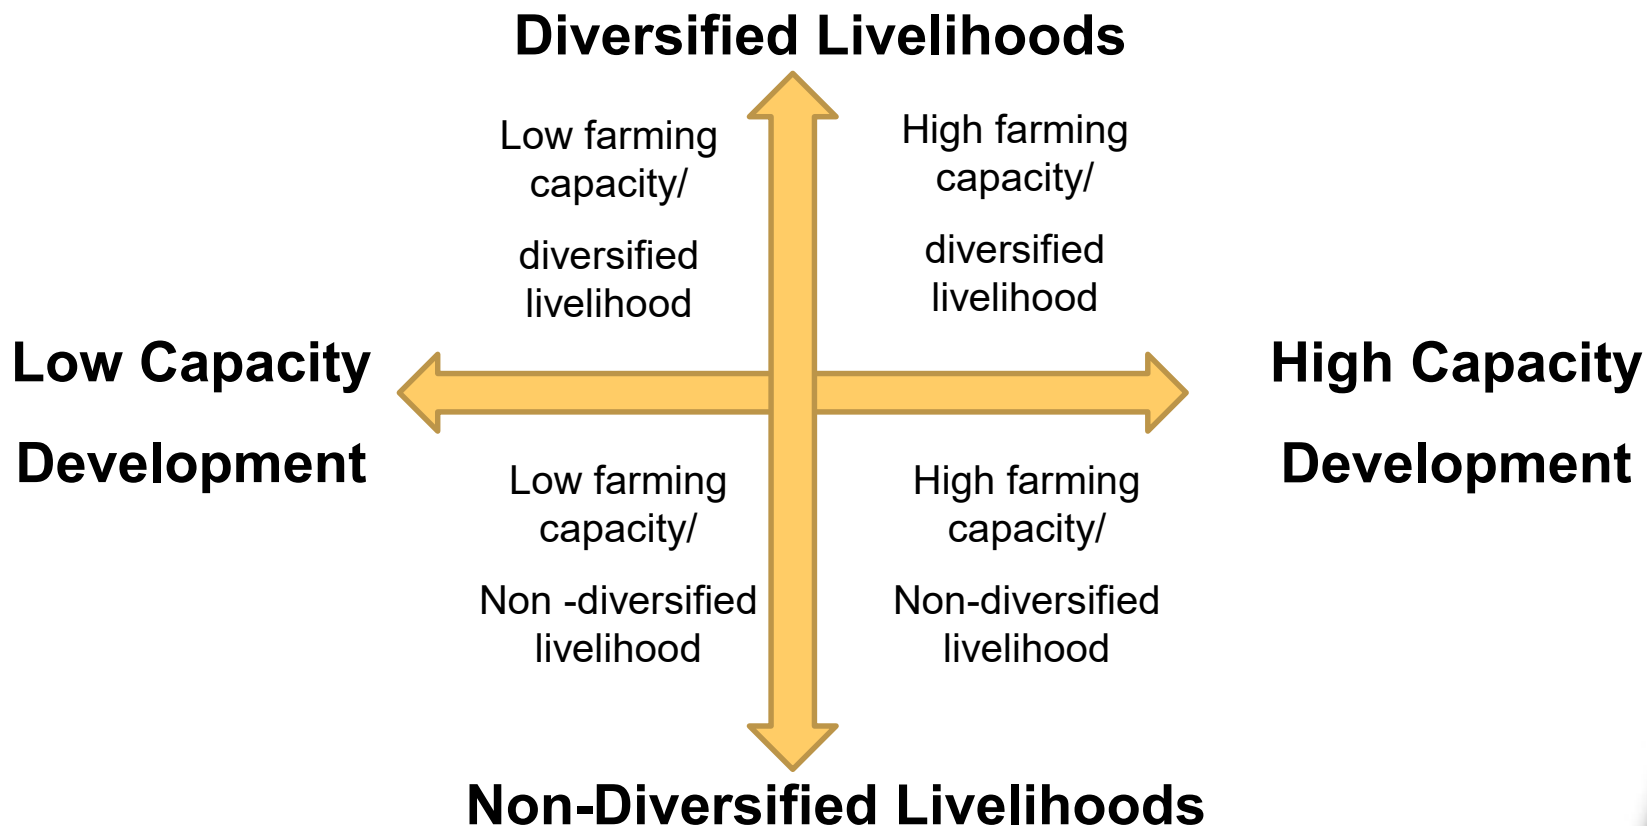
Diversified Livelihoods

Low farming capacity/

diversified livelihood

High farming capacity/

diversified livelihood

Low Capacity

Development

High Capacity

Development

Low farming capacity/

Non -diversified livelihood

High farming capacity/

Non-diversified livelihood

Non-Diversified Livelihoods